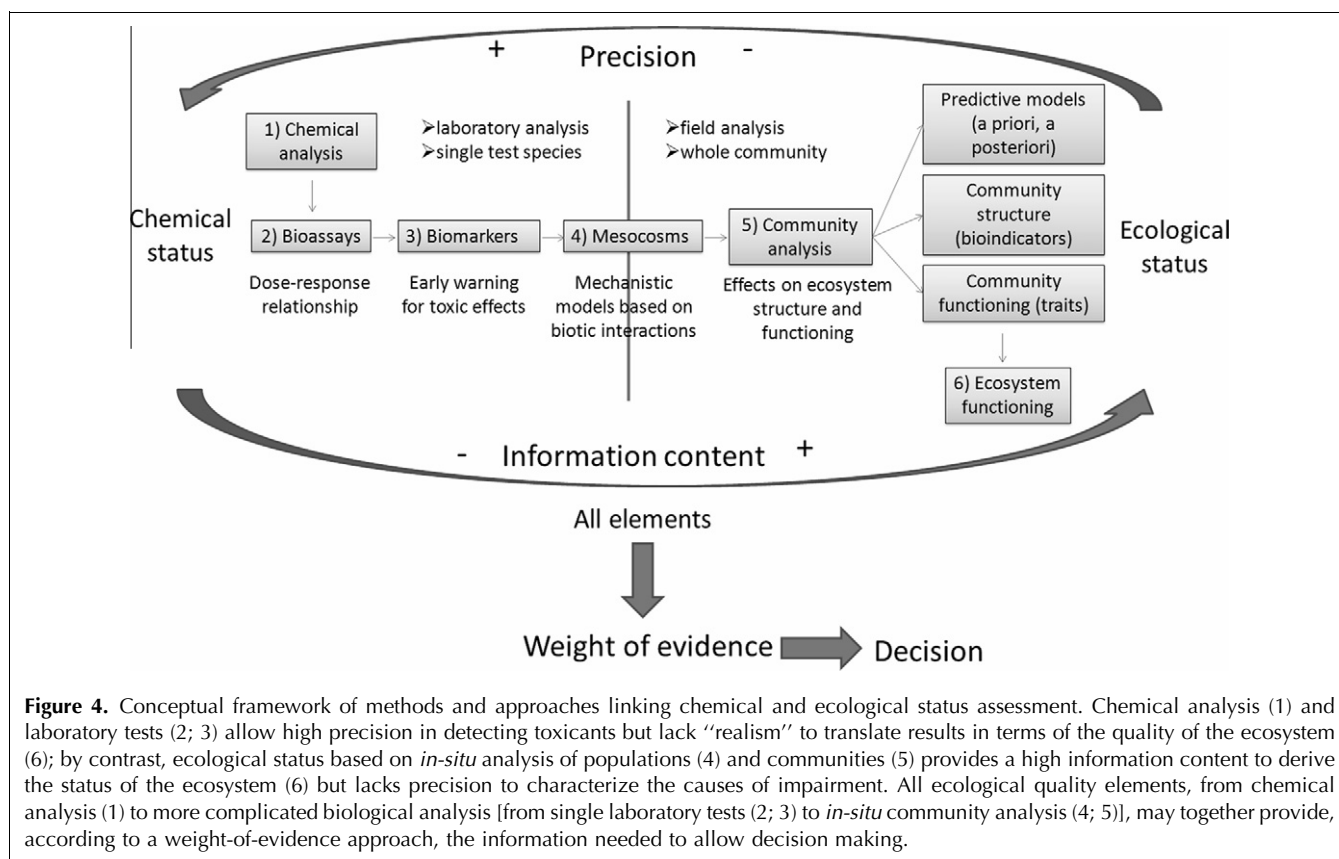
+ Precision -

1) Chemical analysis

➢laboratory analysis
➢single test species

➢field analysis
➢whole community

Predictive models (a priori, a posteriori)

Chemical status

2) Bioassays

3) Biomarkers

4) Mesocosms

5) Community analysis

Community structure (bioindicators)

Ecological status

Dose-response relationship

Early warning for toxic effects

Mechanistic models based on biotic interactions

Effects on ecosystem structure and functioning

Community functioning (traits)

6) Ecosystem functioning

- Information content +

All elements

Weight of evidence

Decision

**Figure 4.** Conceptual framework of methods and approaches linking chemical and ecological status assessment. Chemical analysis (1) and laboratory tests (2; 3) allow high precision in detecting toxicants but lack ''realism'' to translate results in terms of the quality of the ecosystem (6); by contrast, ecological status based on *in-situ* analysis of populations (4) and communities (5) provides a high information content to derive the status of the ecosystem (6) but lacks precision to characterize the causes of impairment. All ecological quality elements, from chemical analysis (1) to more complicated biological analysis [from single laboratory tests (2; 3) to *in-situ* community analysis (4; 5)], may together provide, according to a weight-of-evidence approach, the information needed to allow decision making.